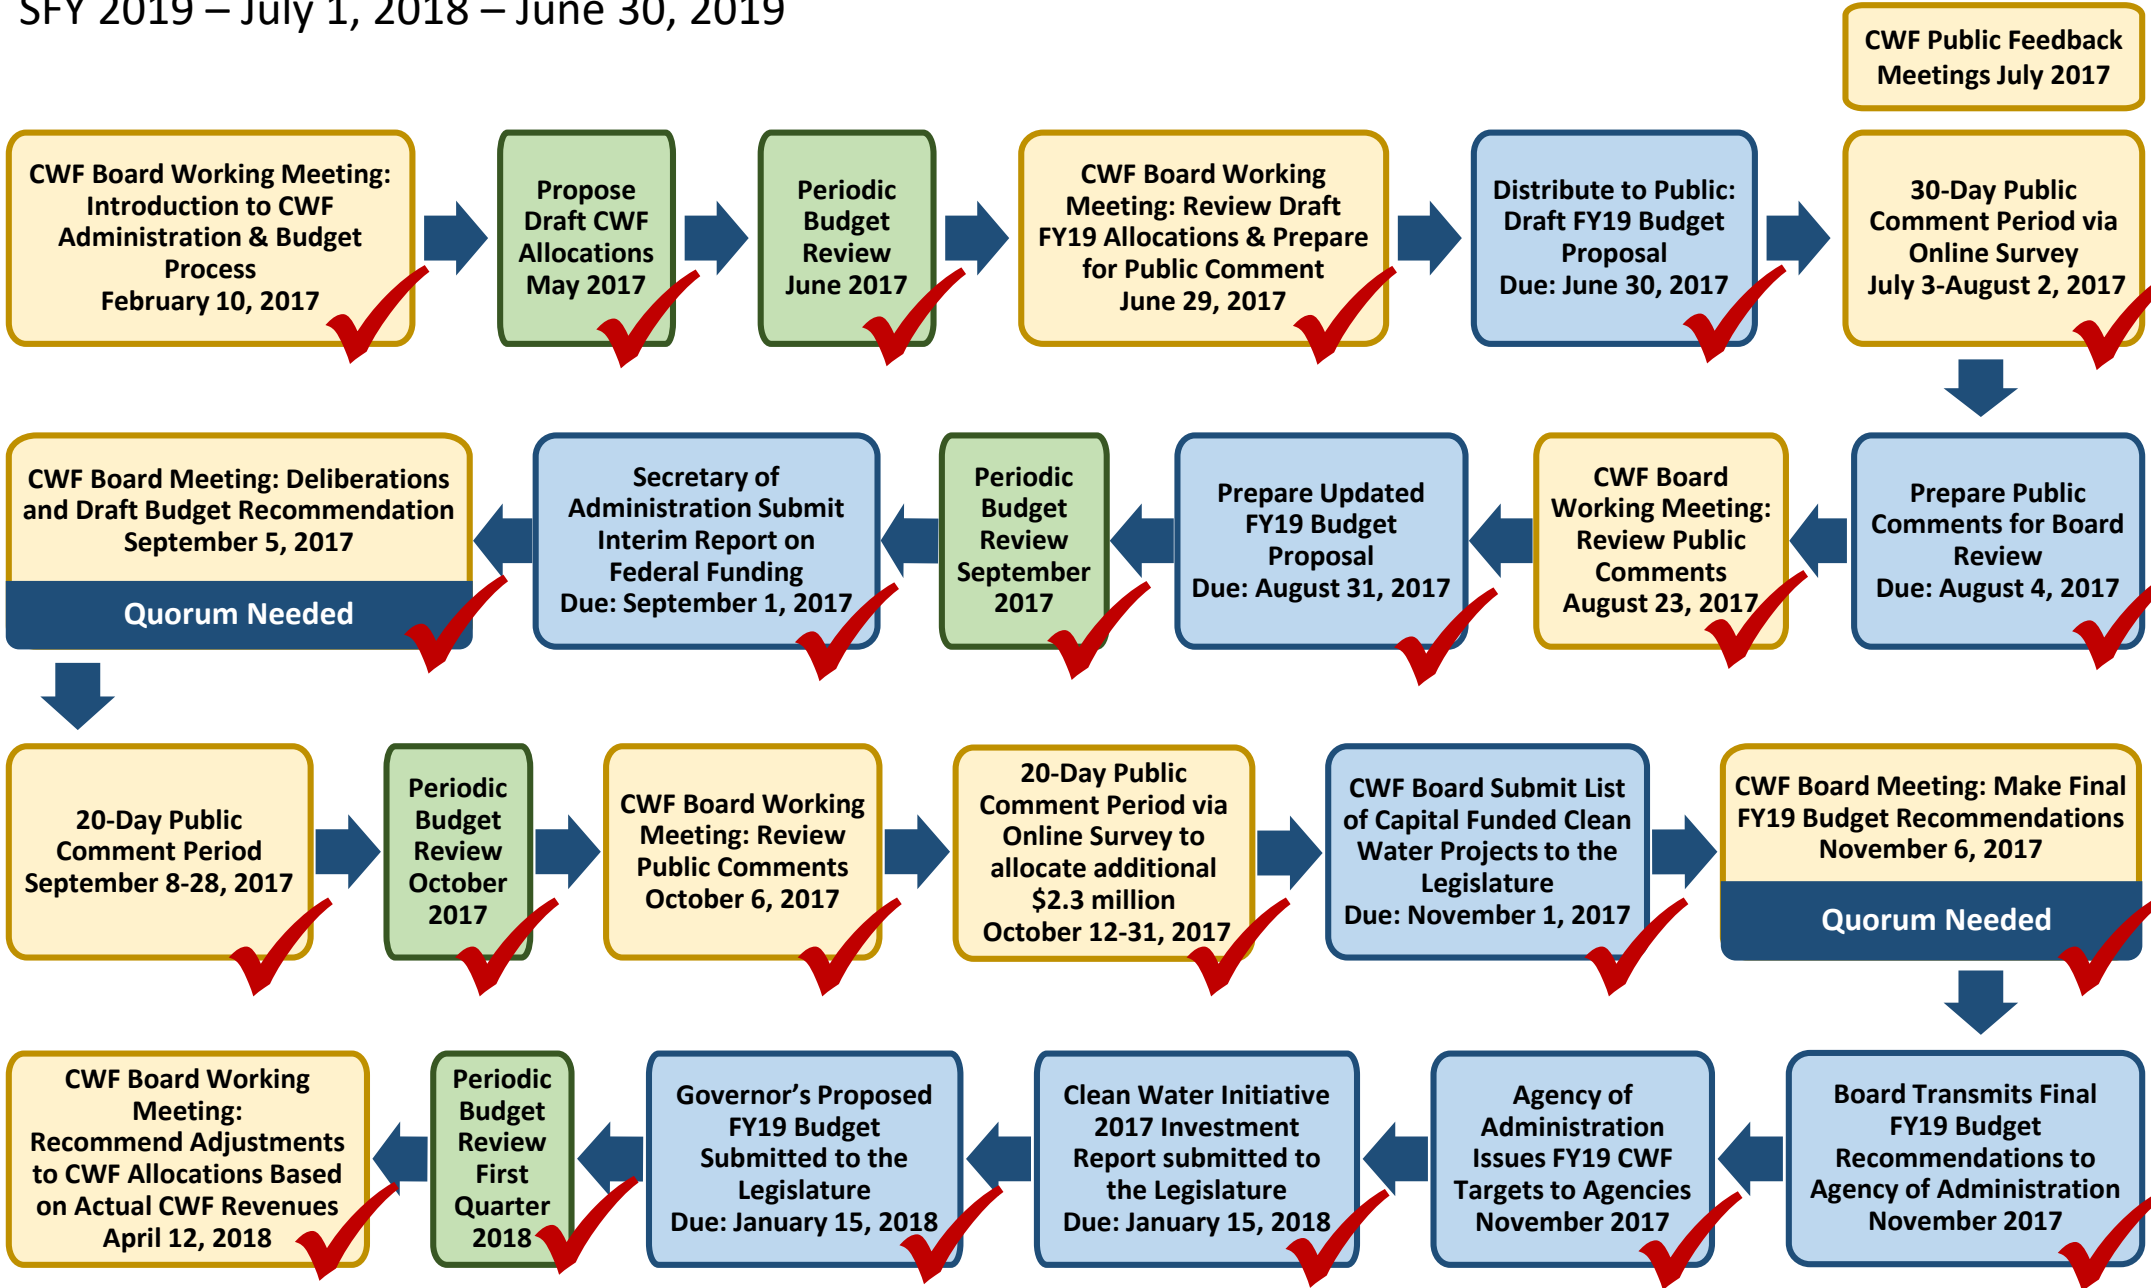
SFY 2019 – July 1, 2018 – June 30, 2019

CWF Public Feedback Meetings July 2017

CWF Board Working Meeting: Introduction to CWF Administration & Budget Process February 10, 2017

Propose Draft CWF Allocations May 2017

Periodic Budget Review June 2017

CWF Board Working Meeting: Review Draft FY19 Allocations & Prepare for Public Comment June 29, 2017

Distribute to Public: Draft FY19 Budget Proposal Due: June 30, 2017

30-Day Public Comment Period via Online Survey July 3-August 2, 2017

Prepare Public Comments for Board Review Due: August 4, 2017

CWF Board Working Meeting: Review Public Comments August 23, 2017

Prepare Updated FY19 Budget Proposal Due: August 31, 2017

Periodic Budget Review September 2017

Secretary of Administration Submit Interim Report on Federal Funding Due: September 1, 2017

CWF Board Meeting: Deliberations and Draft Budget Recommendation September 5, 2017
Quorum Needed

20-Day Public Comment Period September 8-28, 2017

Periodic Budget Review October 2017

CWF Board Working Meeting: Review Public Comments October 6, 2017

20-Day Public Comment Period via Online Survey to allocate additional $2.3 million October 12-31, 2017

CWF Board Submit List of Capital Funded Clean Water Projects to the Legislature Due: November 1, 2017

CWF Board Meeting: Make Final FY19 Budget Recommendations November 6, 2017
Quorum Needed

Board Transmits Final FY19 Budget Recommendations to Agency of Administration November 2017

Agency of Administration Issues FY19 CWF Targets to Agencies November 2017

Clean Water Initiative 2017 Investment Report submitted to the Legislature Due: January 15, 2018

Governor's Proposed FY19 Budget Submitted to the Legislature Due: January 15, 2018

Periodic Budget Review First Quarter 2018

CWF Board Working Meeting: Recommend Adjustments to CWF Allocations Based on Actual CWF Revenues April 12, 2018